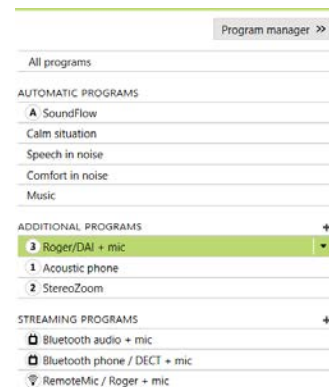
Program manager »

All programs

AUTOMATIC PROGRAMS

A SoundFlow

Calm situation

Speech in noise

Comfort in noise

Music

ADDITIONAL PROGRAMS

+

3 Roger/DAI + mic

1 Acoustic phone

2 StereoZoom

STREAMING PROGRAMS

+

Bluetooth audio + mic

Bluetooth phone / DECT + mic

RemoteMic / Roger + mic